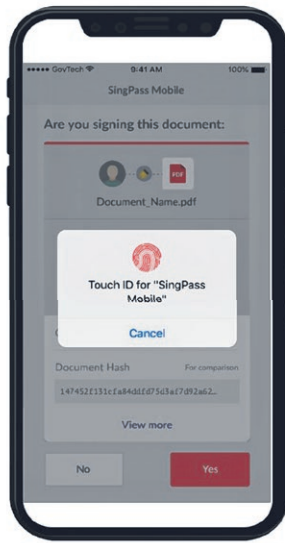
●●●●● GovTech
9:41 AM
100%

SingPass Mobile

Are you signing this document:

PDF

Document_Name.pdf

Touch ID for "SingPass Mobile"

Cancel

Document Hash
For comparison

147452f151cfa84d1fd75d3af7d92a62...

View more

No
Yes